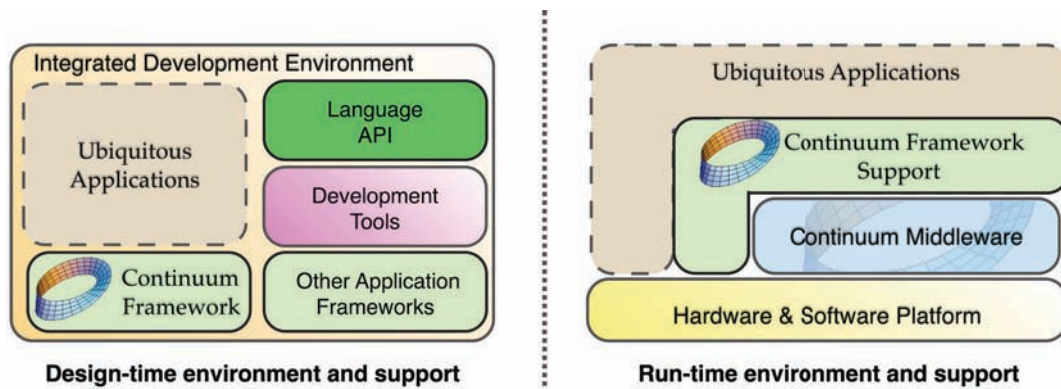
Integrated Development Environment

Ubiquitous Applications

Language API

Development Tools

Continuum Framework

Other Application Frameworks

Design-time environment and support

Ubiquitous Applications

Continuum Framework Support

Continuum Middleware

Hardware & Software Platform

Run-time environment and support